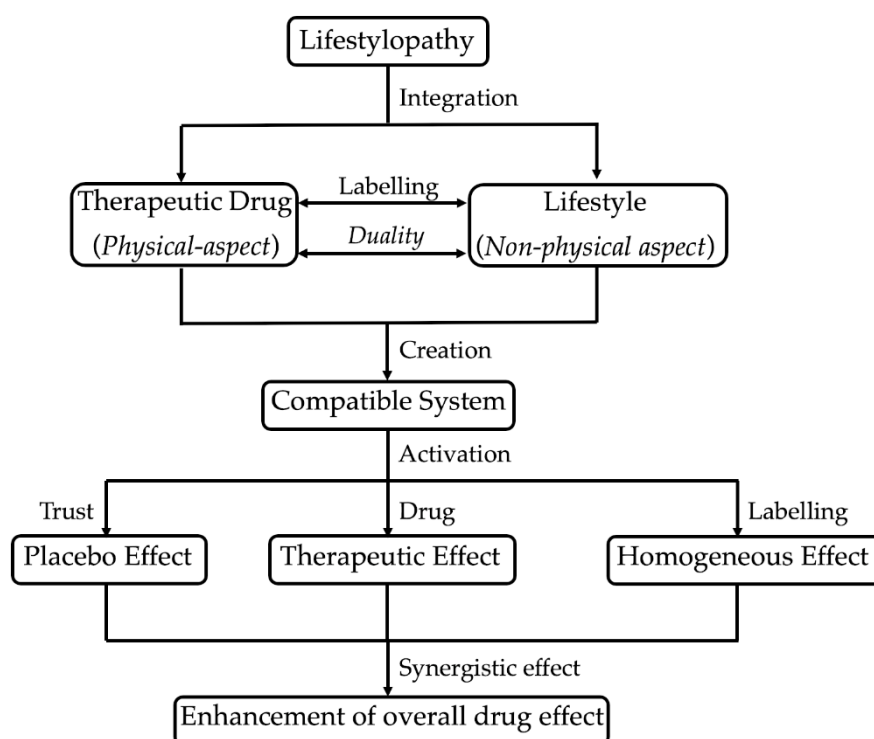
Lifestylopathy

Integration

Therapeutic Drug (*Physical-aspect*)

Labelling

*Duality*

Lifestyle (*Non-physical aspect*)

Creation

Compatible System

Activation

Trust

Drug

Labelling

Placebo Effect

Therapeutic Effect

Homogeneous Effect

Synergistic effect

Enhancement of overall drug effect